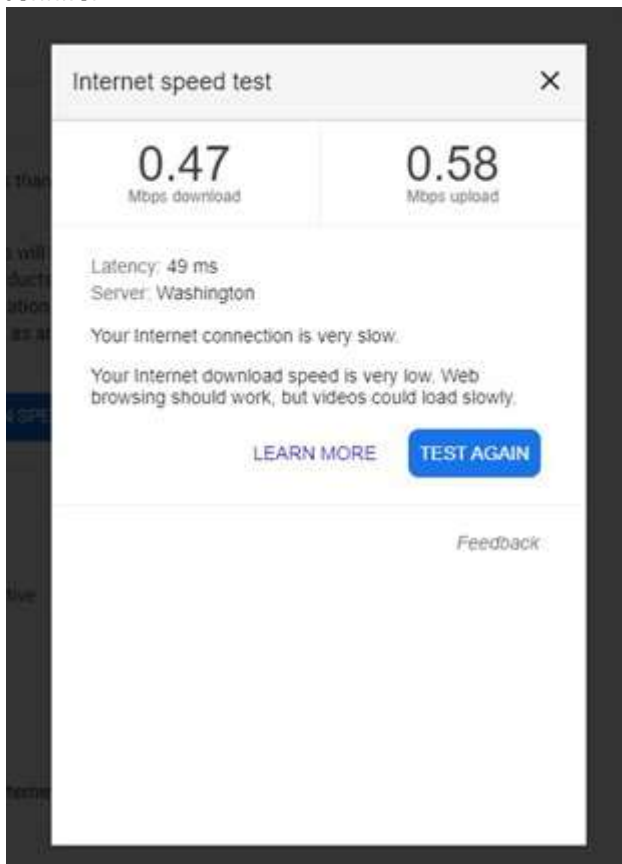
Internet speed test

×

0.47
Mbps download

0.58
Mbps upload

Latency: 49 ms
Server: Washington

Your Internet connection is very slow.

Your Internet download speed is very low. Web browsing should work, but videos could load slowly.

LEARN MORE

TEST AGAIN

Feedback